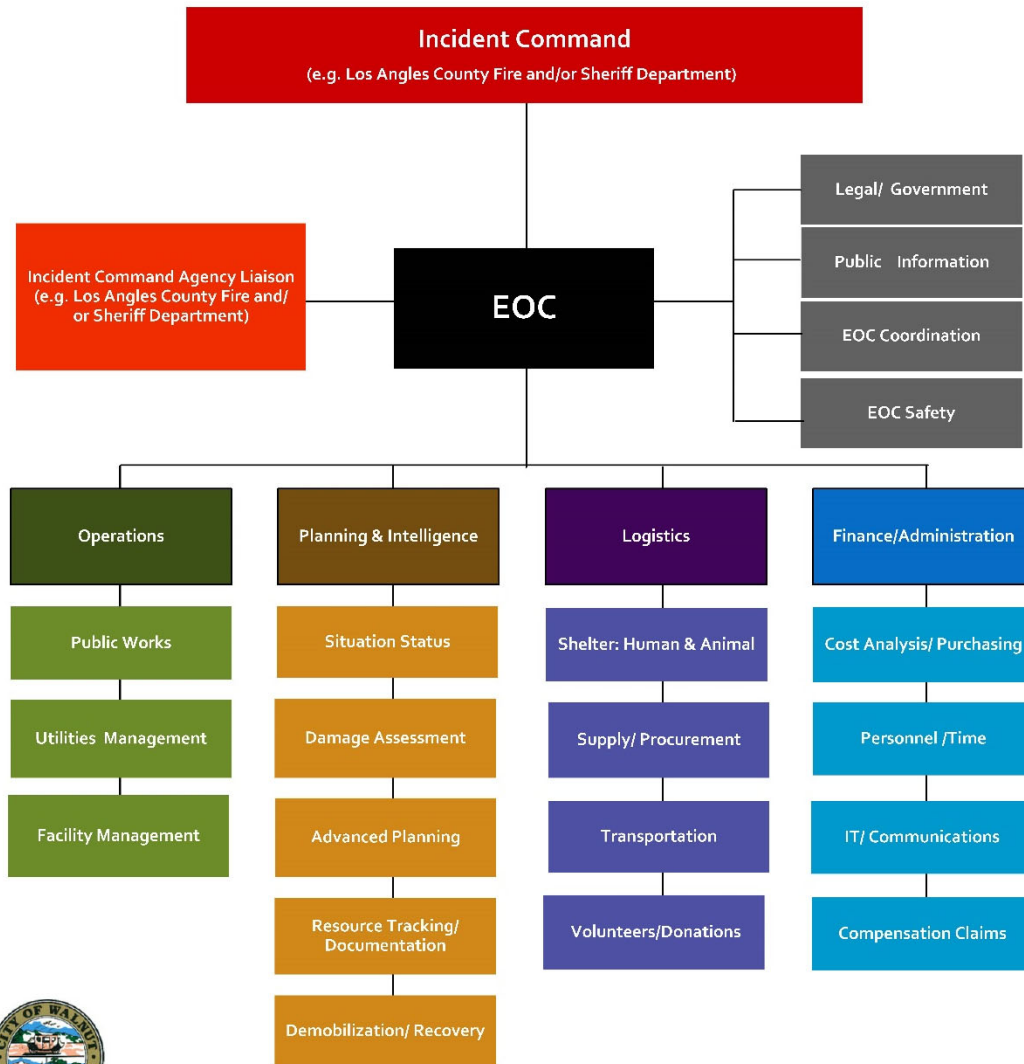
Incident Command
(e.g. Los Angles County Fire and/or Sheriff Department)

Incident Command Agency Liaison (e.g. Los Angles County Fire and/ or Sheriff Department)

EOC

Legal/ Government

Public Information

EOC Coordination

EOC Safety

Operations

Public Works

Utilities Management

Facility Management

Planning & Intelligence

Situation Status

Damage Assessment

Advanced Planning

Resource Tracking/ Documentation

Demobilization/ Recovery

Logistics

Shelter: Human & Animal

Supply/ Procurement

Transportation

Volunteers/Donations

Finance/Administration

Cost Analysis/ Purchasing

Personnel /Time

IT/ Communications

Compensation Claims

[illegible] OF WALNUT